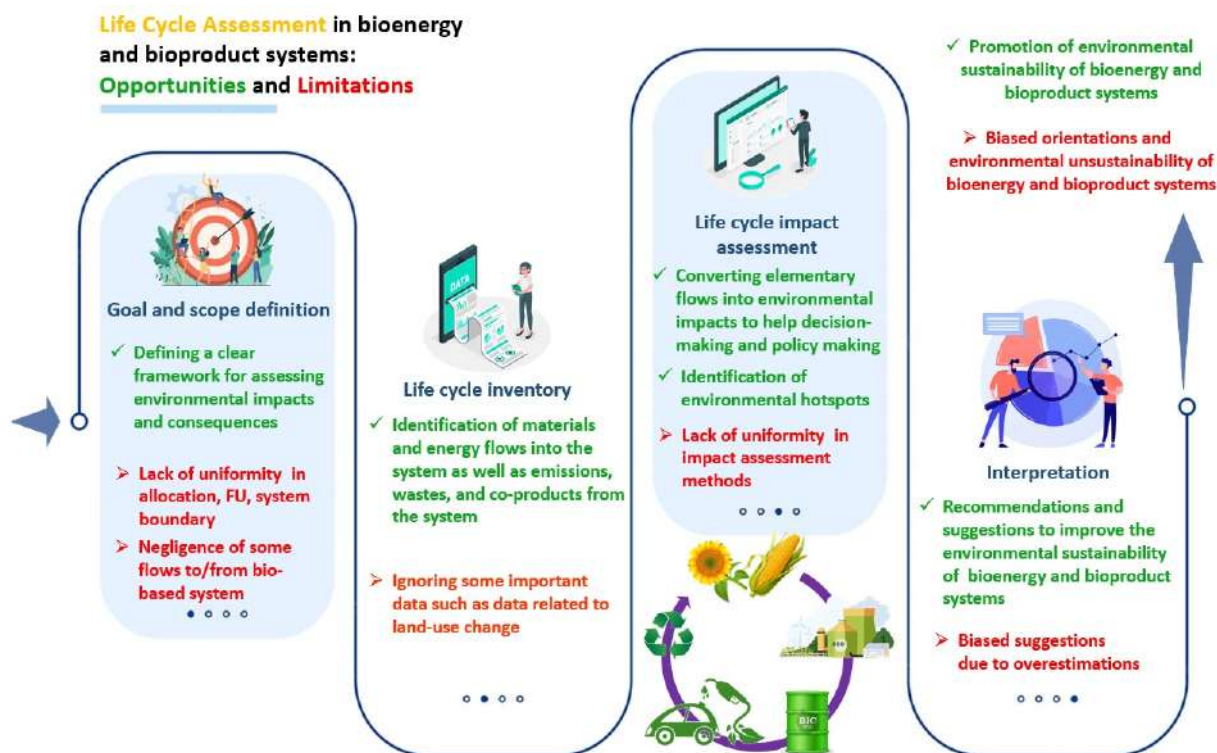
Life Cycle Assessment in bioenergy and bioproduct systems: Opportunities and Limitations

Goal and scope definition

✓ Defining a clear framework for assessing environmental impacts and consequences

➢ Lack of uniformity in allocation, FU, system boundary

➢ Negligence of some flows to/from bio-based system

DATA

Life cycle inventory

✓ Identification of materials and energy flows into the system as well as emissions, wastes, and co-products from the system

➢ Ignoring some important data such as data related to land-use change

Life cycle impact assessment

✓ Converting elementary flows into environmental impacts to help decision-making and policy making

✓ Identification of environmental hotspots

➢ Lack of uniformity in impact assessment methods

BIO

✓ Promotion of environmental sustainability of bioenergy and bioproduct systems

➢ Biased orientations and environmental unsustainability of bioenergy and bioproduct systems

Interpretation

✓ Recommendations and suggestions to improve the environmental sustainability of bioenergy and bioproduct systems

➢ Biased suggestions due to overestimations